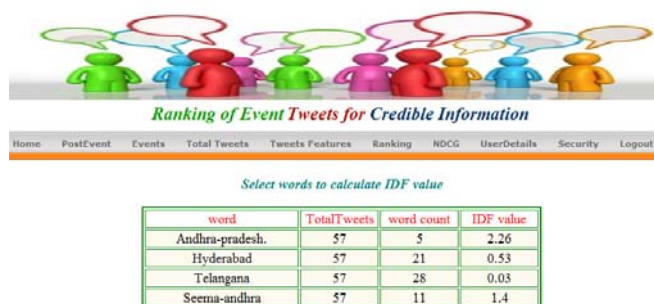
Ranking of Event Tweets for Credible Information

Home PostEvent Events Total Tweets Tweets Features Ranking NDCG UserDetails Security Logout

Select words to calculate IDF value

| word | TotalTweets | word count | IDF value |
|---|---|---|---|
| Andhra-pradesh. | 57 | 5 | 2.26 |
| Hyderabad | 57 | 21 | 0.53 |
| Telangana | 57 | 28 | 0.03 |
| Seema-andhra | 57 | 11 | 1.4 |